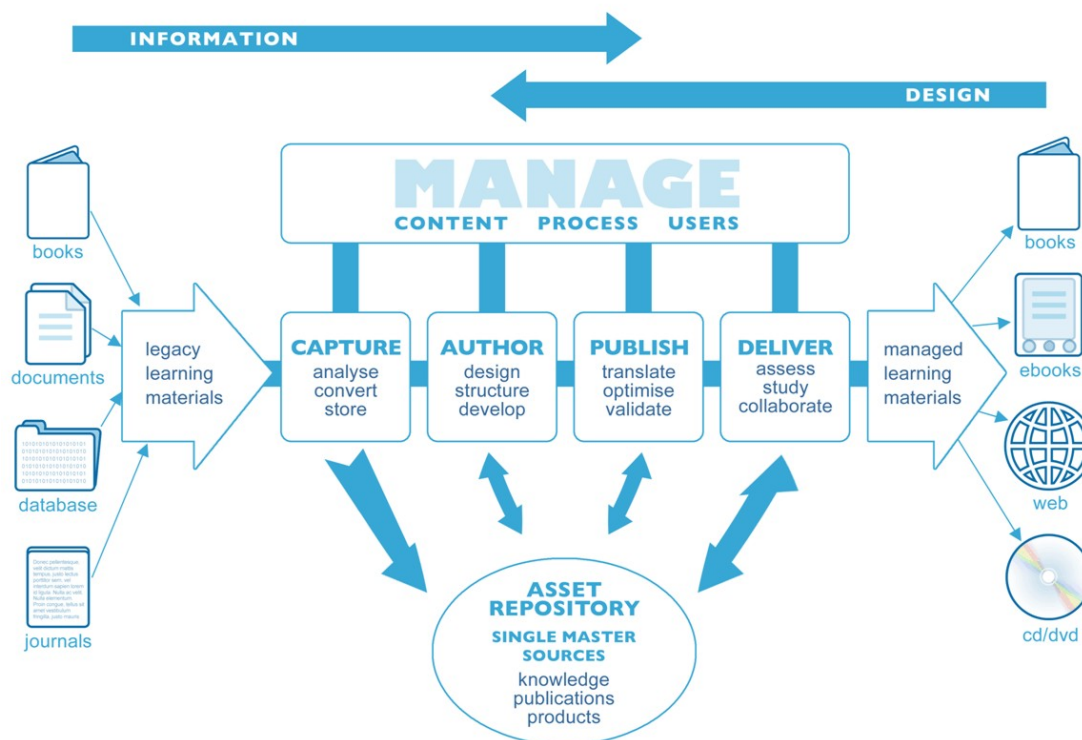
INFORMATION

DESIGN

MANAGE
CONTENT PROCESS USERS

books

documents

database

journals

legacy learning materials

CAPTURE
analyse
convert
store

AUTHOR
design
structure
develop

PUBLISH
translate
optimise
validate

DELIVER
assess
study
collaborate

managed learning materials

books

ebooks

web

cd/dvd

ASSET REPOSITORY
SINGLE MASTER SOURCES
knowledge
publications
products